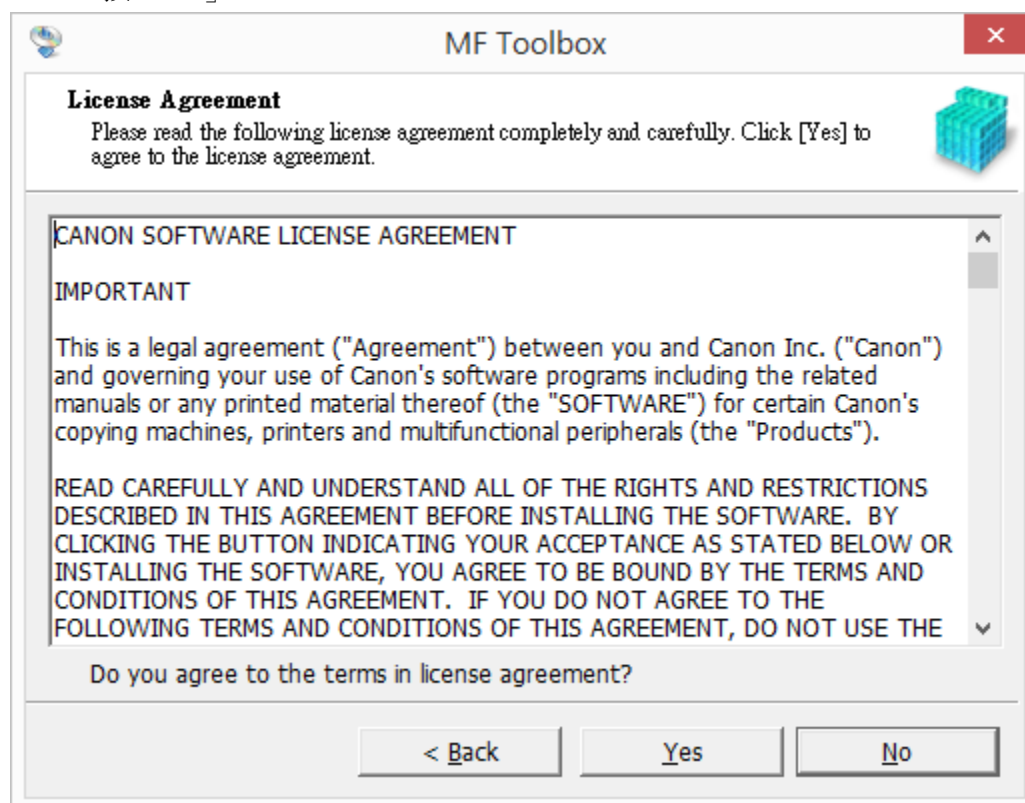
MF Toolbox

License Agreement

Please read the following license agreement completely and carefully. Click [Yes] to agree to the license agreement.

CANON SOFTWARE LICENSE AGREEMENT

IMPORTANT

This is a legal agreement ("Agreement") between you and Canon Inc. ("Canon") and governing your use of Canon's software programs including the related manuals or any printed material thereof (the "SOFTWARE") for certain Canon's copying machines, printers and multifunctional peripherals (the "Products").

READ CAREFULLY AND UNDERSTAND ALL OF THE RIGHTS AND RESTRICTIONS DESCRIBED IN THIS AGREEMENT BEFORE INSTALLING THE SOFTWARE. BY CLICKING THE BUTTON INDICATING YOUR ACCEPTANCE AS STATED BELOW OR INSTALLING THE SOFTWARE, YOU AGREE TO BE BOUND BY THE TERMS AND CONDITIONS OF THIS AGREEMENT. IF YOU DO NOT AGREE TO THE FOLLOWING TERMS AND CONDITIONS OF THIS AGREEMENT, DO NOT USE THE

Do you agree to the terms in license agreement?

< Back

Yes

No